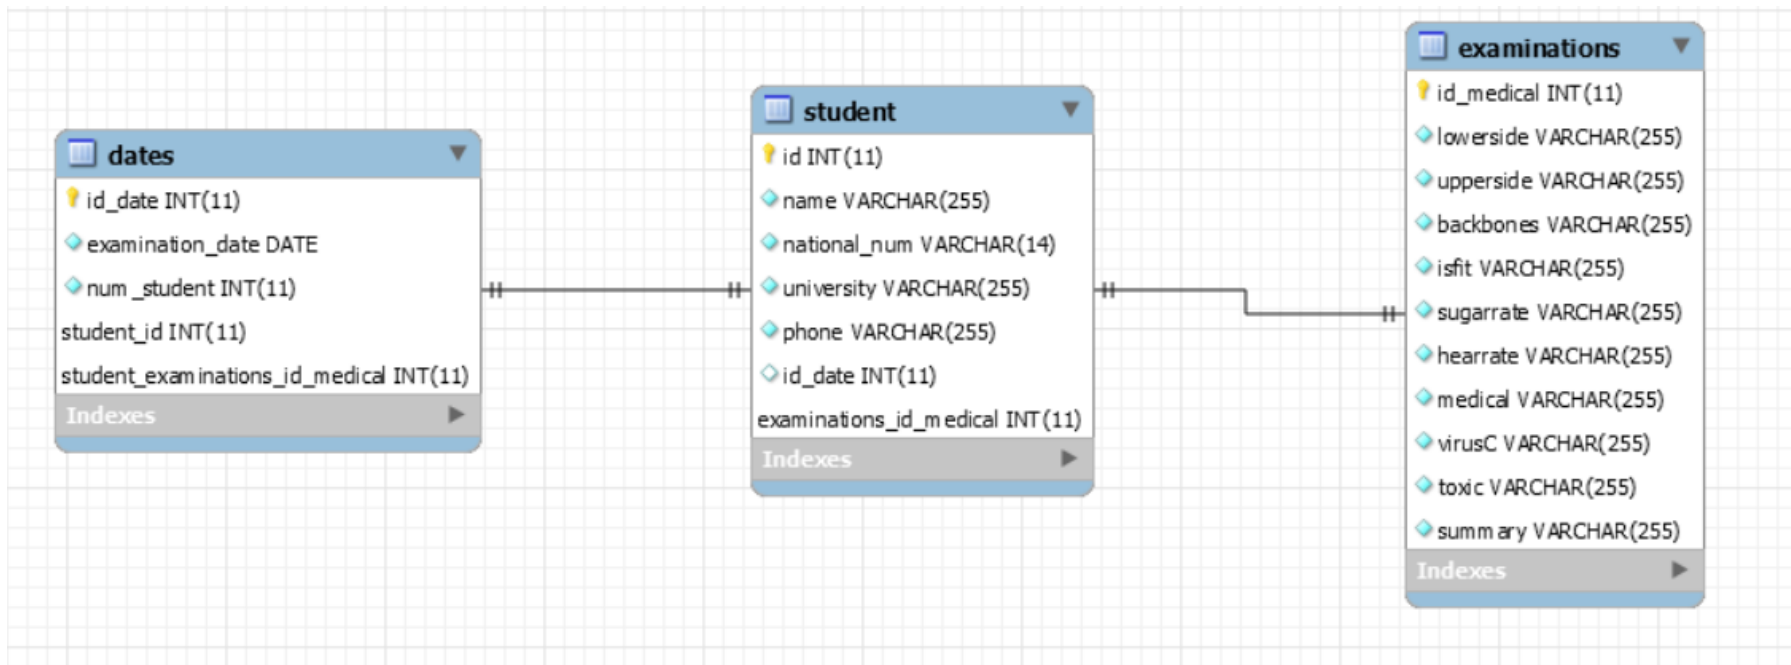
dates
id_date INT(11)
examination_date DATE
num_student INT(11)
student_id INT(11)
student_examinations_id_medical INT(11)
Indexes

student
id INT(11)
name VARCHAR(255)
national_num VARCHAR(14)
university VARCHAR(255)
phone VARCHAR(255)
id_date INT(11)
examinations_id_medical INT(11)
Indexes

examinations
id_medical INT(11)
lowerside VARCHAR(255)
upperside VARCHAR(255)
backbones VARCHAR(255)
isfit VARCHAR(255)
sugarrate VARCHAR(255)
hearrate VARCHAR(255)
medical VARCHAR(255)
virusC VARCHAR(255)
toxic VARCHAR(255)
summary VARCHAR(255)
Indexes